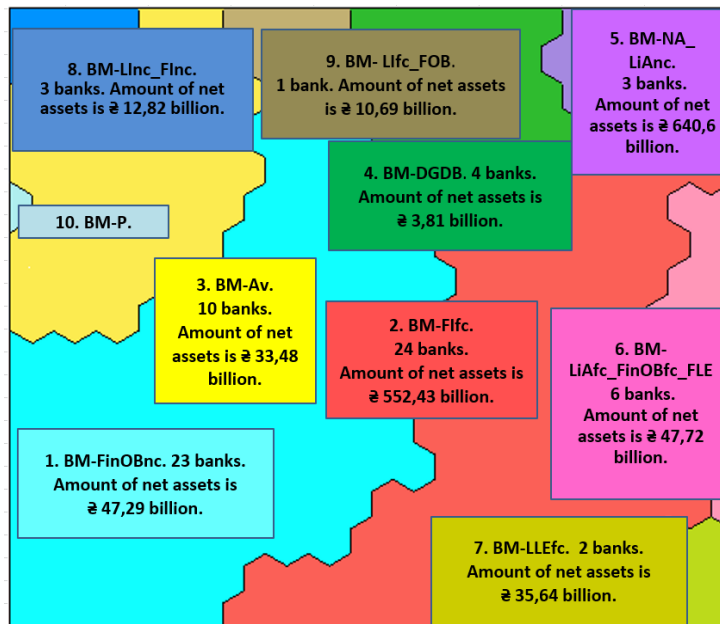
8. BM-LInc_FInc.
3 banks. Amount of net assets is ₴ 12,82 billion.

9. BM- LIfc_FOB.
1 bank. Amount of net assets is ₴ 10,69 billion.

5. BM-NA_LiAnc.
3 banks.
Amount of net assets is ₴ 640,6 billion.

4. BM-DGDB. 4 banks.
Amount of net assets is ₴ 3,81 billion.

10. BM-P.

3. BM-Av.
10 banks.
Amount of net assets is ₴ 33,48 billion.

2. BM-FIfc.
24 banks.
Amount of net assets is ₴ 552,43 billion.

6. BM-LiAfc_FinOBfc_FLE
6 banks.
Amount of net assets is ₴ 47,72 billion.

1. BM-FinOBnc. 23 banks.
Amount of net assets is ₴ 47,29 billion.

7. BM-LLEfc. 2 banks.
Amount of net assets is ₴ 35,64 billion.